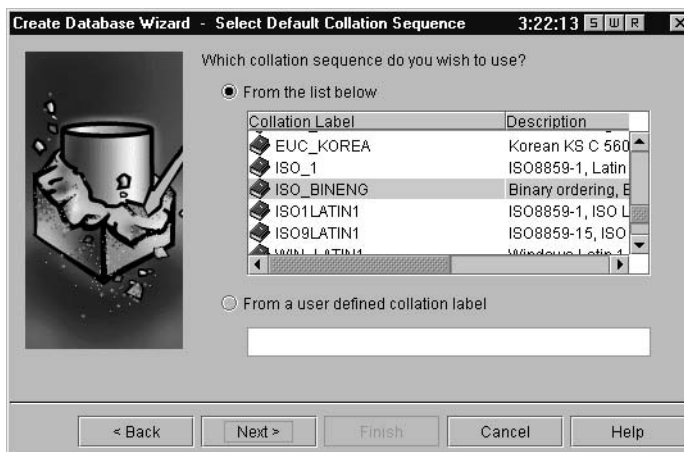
Create Database Wizard - Select Default Collation Sequence 3:22:13 S W R

Which collation sequence do you wish to use?

From the list below

| Collation Label | Description |
|---|---|
| EUC_KOREA | Korean KS C 560 |
| ISO_1 | ISO8859-1, Latin |
| ISO_BINENG | Binary ordering, E |
| ISO1LATIN1 | ISO8859-1, ISO L |
| ISO9LATIN1 | ISO8859-15, ISO |
| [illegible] | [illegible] |

From a user defined collation label

< Back Next > Finish Cancel Help